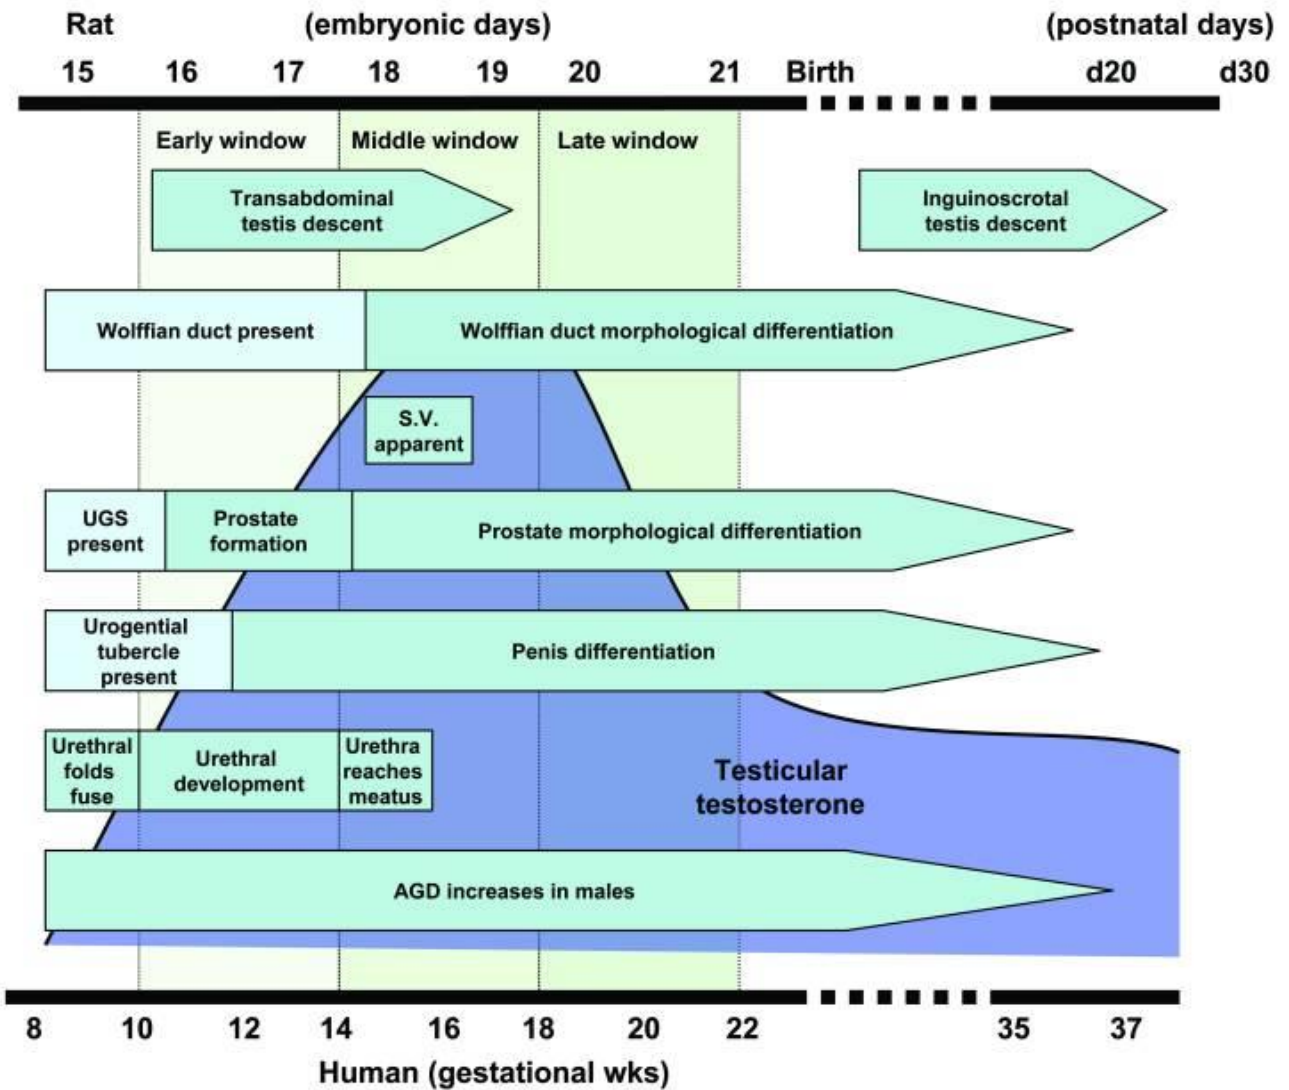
Rat (embryonic days) (postnatal days)

15 16 17 18 19 20 21 Birth d20 d30

Early window Middle window Late window

Transabdominal testis descent

Inguinoscrotal testis descent

Wolffian duct present

Wolffian duct morphological differentiation

S.V. apparent

UGS present

Prostate formation

Prostate morphological differentiation

Urogential tubercle present

Penis differentiation

Urethral folds fuse

Urethral development

Urethra reaches meatus

Testicular testosterone

AGD increases in males

8 10 12 14 16 18 20 22 35 37

Human (gestational wks)